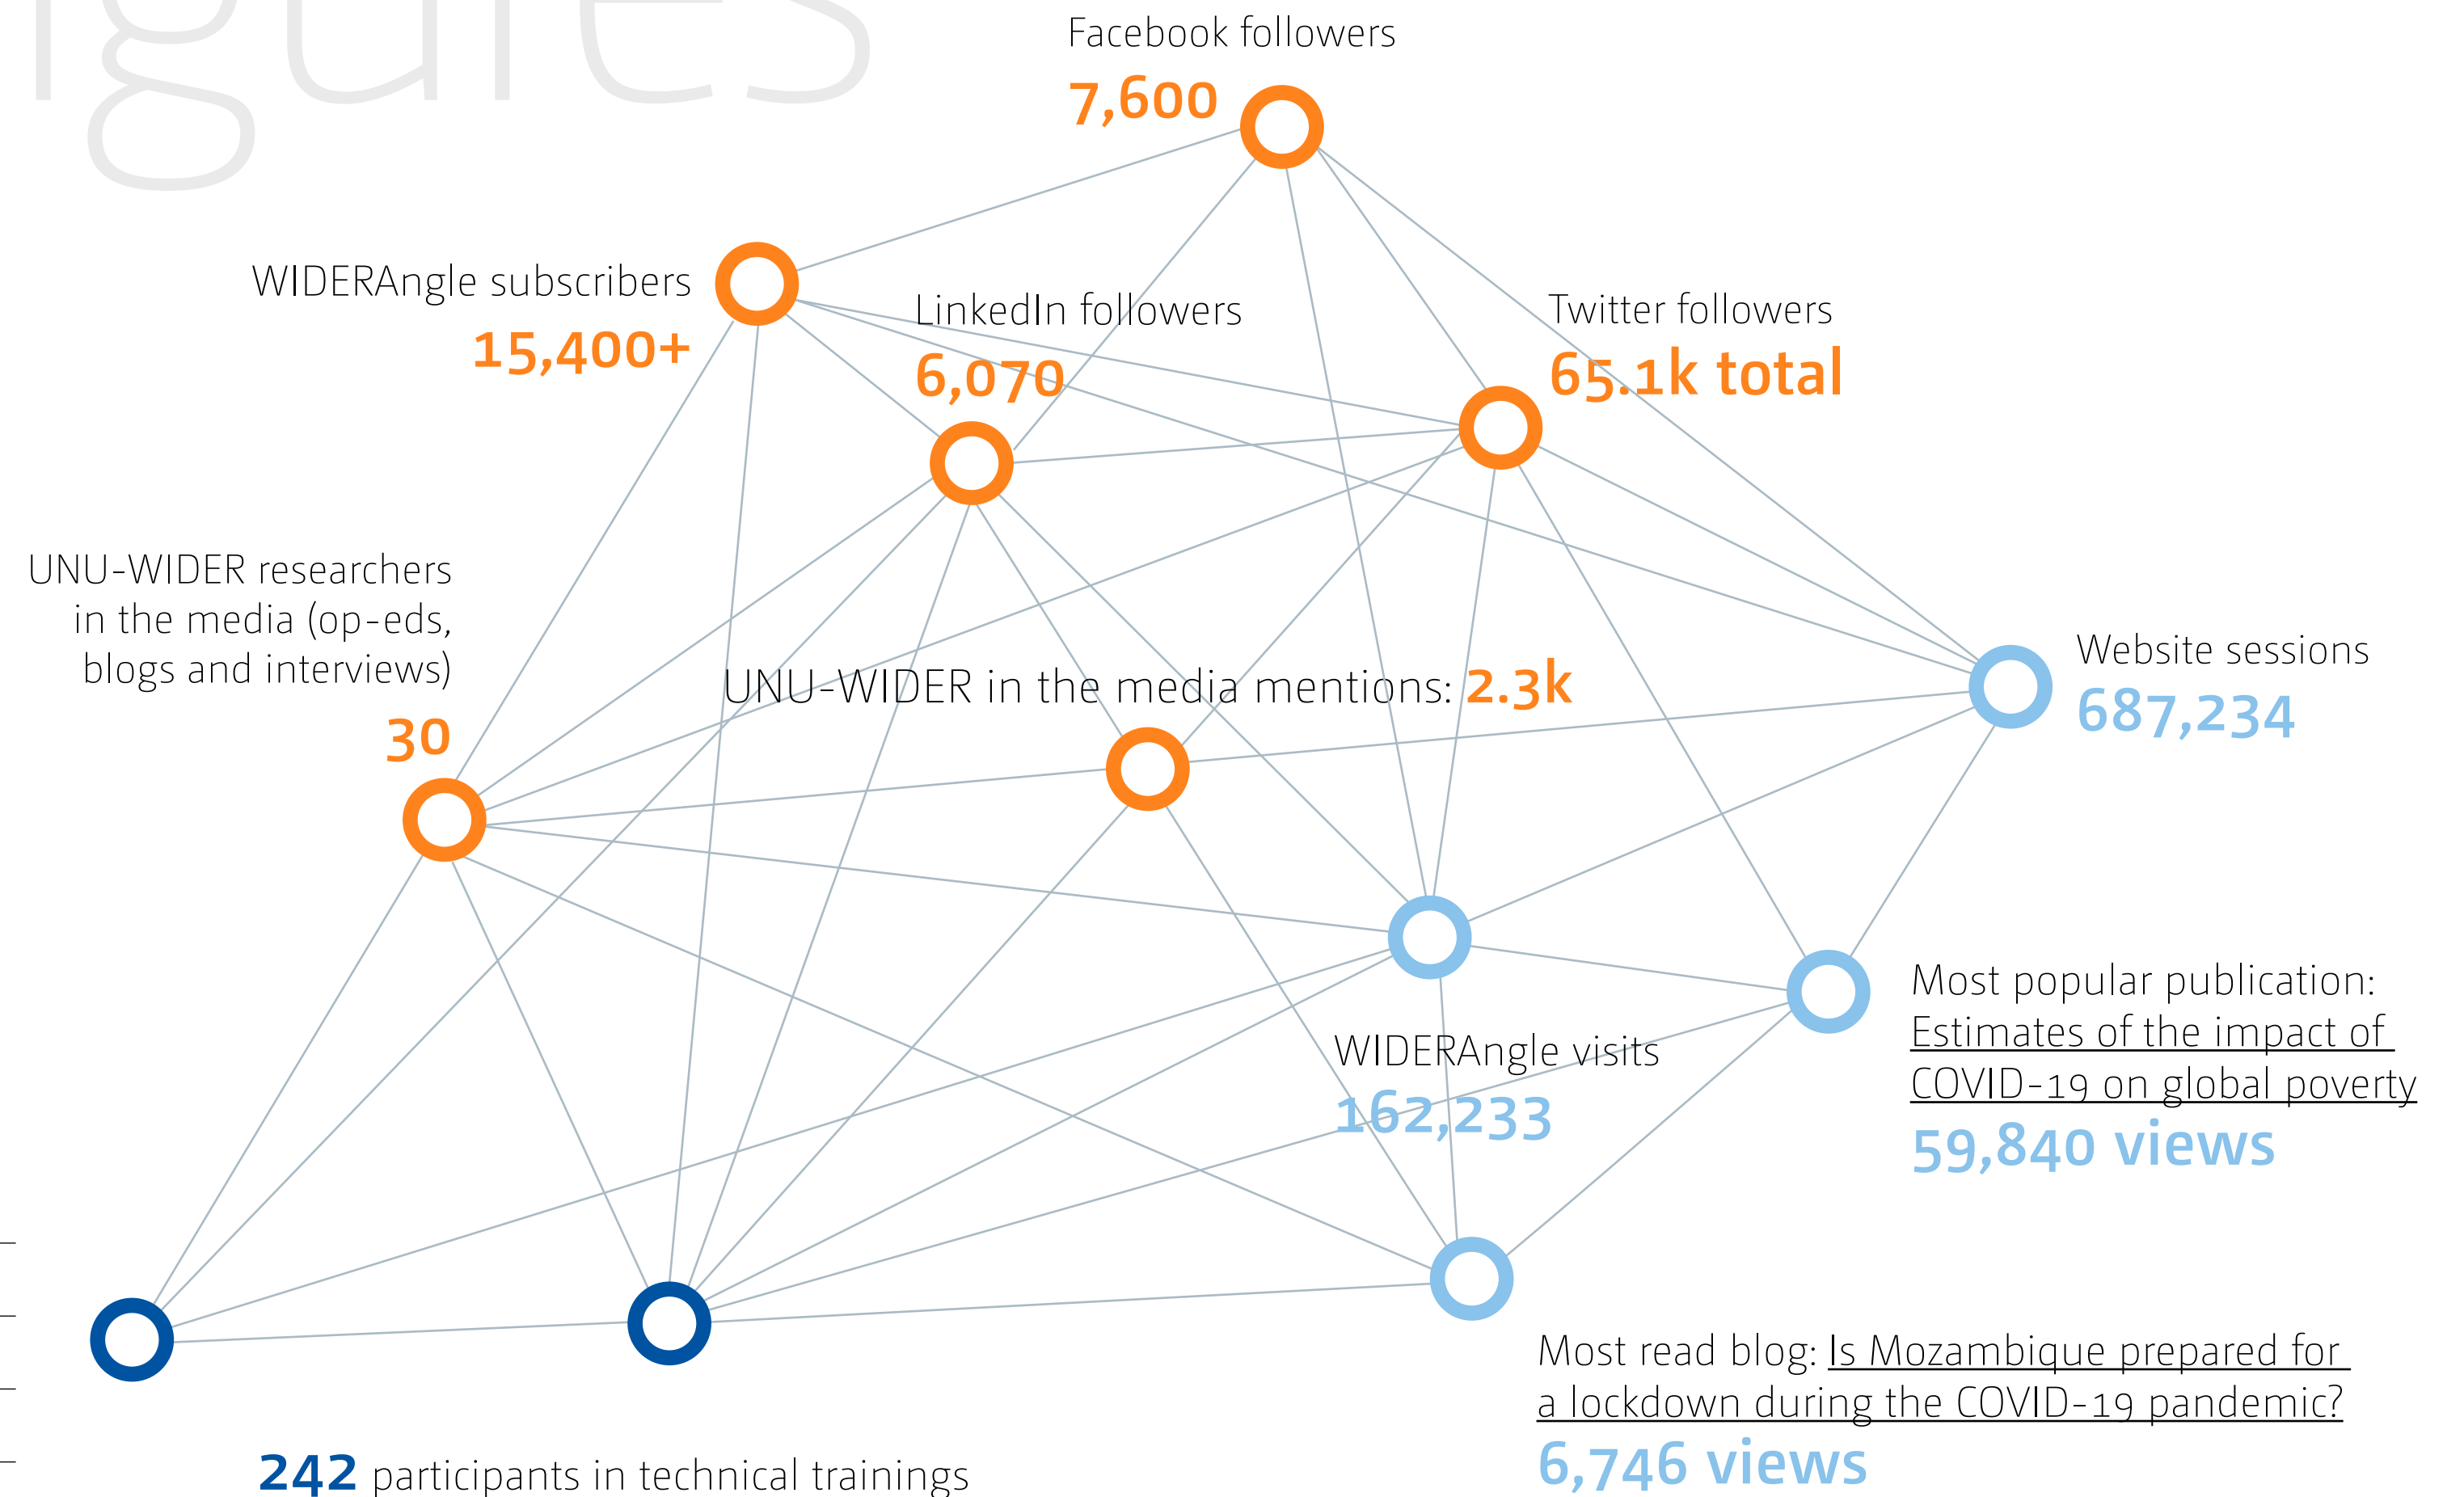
igures

Facebook followers
7,600

WIDERAngle subscribers
15,400+

LinkedIn followers
6,070

Twitter followers
65.1k total

UNU-WIDER researchers in the media (op-eds, blogs and interviews)
30

UNU-WIDER in the media mentions: 2.3k

Website sessions
687,234

Most popular publication: Estimates of the impact of COVID-19 on global poverty
59,840 views

WIDERAngle visits
162,233

Most read blog: Is Mozambique prepared for a lockdown during the COVID-19 pandemic?
6,746 views

242 participants in technical trainings